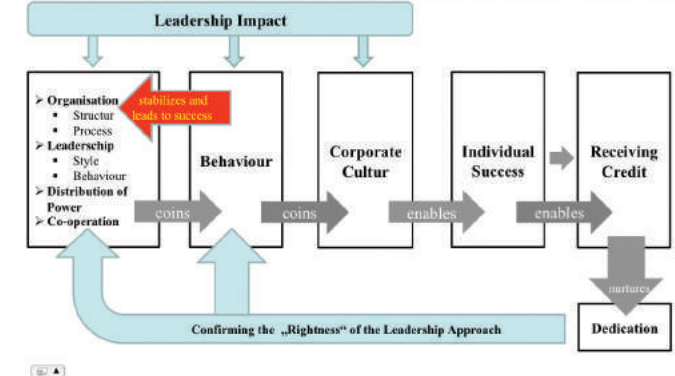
Leadership Impact

➢ Organisation
▪ Structur
▪ Process
➢ Leaderschip
▪ Style
▪ Behaviour
➢ Distribution of Power
➢ Co-operation

stabilizes and leads to success

Behaviour

Corporate Cultur

Individual Success

Receiving Credit

coins

coins

enables

enables

nurtures

Dedication

Confirming the „Rightness“ of the Leadership Approach